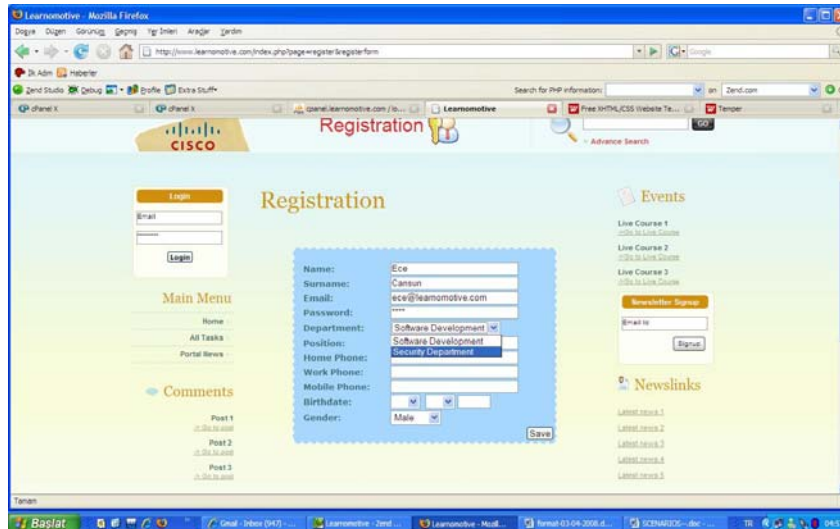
Learnomotive - Mozilla Firefox

Dosya Düzen Görünüm Geçmiş Yer İmleri Araçlar Yardım

http://www.learnomotive.com/index.php?page=register&registerform

İlk Adım Haberler

Zend Studio Debug Profile Extra Stuff

Search for PHP information: in Zend.com

cPanel X | cPanel X | cpanel.learnomotive.com / lo... | Learnomotive | Free XHTML/CSS Website Te... | Temper

CISCO

Registration

GO

Advance Search

Login

Email

Login

Main Menu

Home

All Tasks

Portal News

Comments

Post 1
Go to post

Post 2
Go to post

Post 3
Go to post

Registration

| | |
|---|---|
| Name: | Ece |
| Surname: | Cansun |
| Email: | ece@learnomotive.com |
| Password: | **** |
| Department: | Software Development |
| Position: | Software Development / Security Department |
| Home Phone: | |
| Work Phone: | |
| Mobile Phone: | |
| Birthdate: | |
| Gender: | Male |

Save

Events

Live Course 1
Go to Live Course

Live Course 2
Go to Live Course

Live Course 3
Go to Live Course

Newsletter Signup

Email to

Signup

Newslinks

Latest news 1

Latest news 2

Latest news 3

Latest news 4

Latest news 5

Tamam

Başlat | Gmail - Inbox (947) - ... | Learnomotive - Zend ... | Learnomotive - Mozil... | format-03-04-2008.d... | SCENARIOS---doc - ... | TR